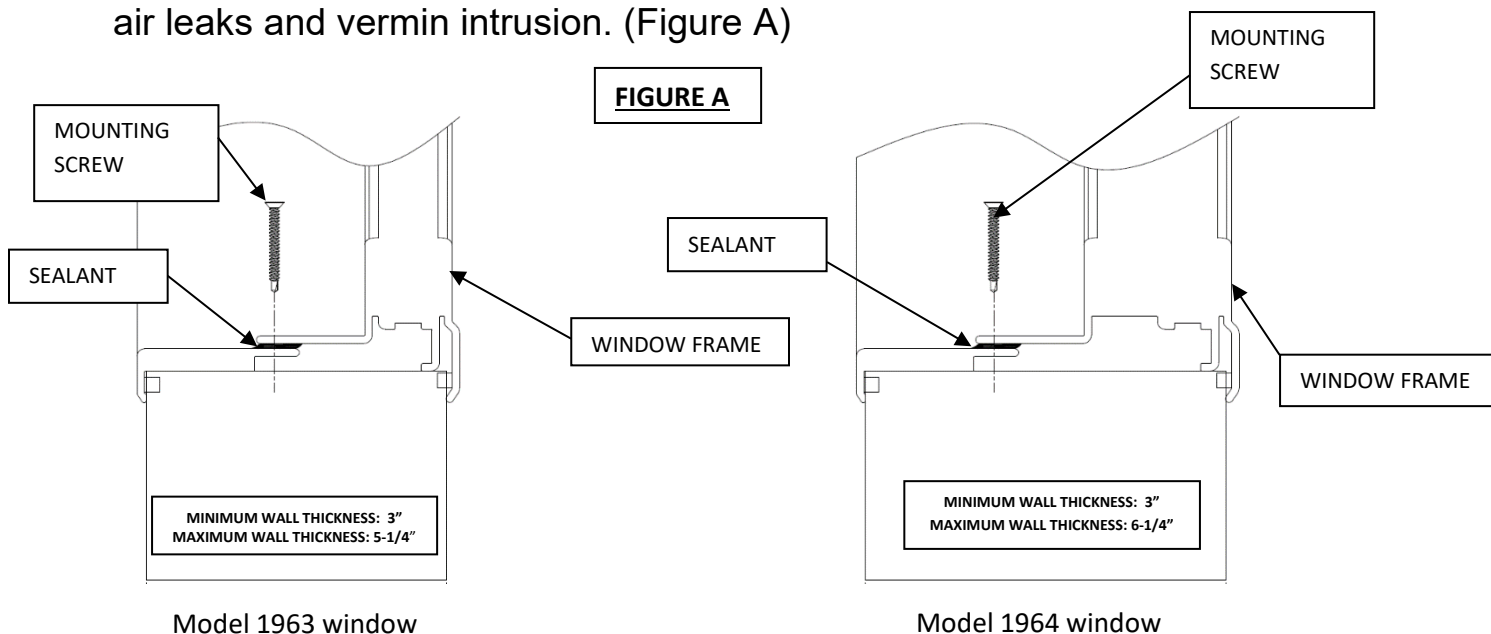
air leaks and vermin intrusion. (Figure A)

FIGURE A

MOUNTING SCREW

SEALANT

WINDOW FRAME

MINIMUM WALL THICKNESS: 3”
MAXIMUM WALL THICKNESS: 5-1/4”

Model 1963 window

MOUNTING SCREW

SEALANT

WINDOW FRAME

MINIMUM WALL THICKNESS: 3”
MAXIMUM WALL THICKNESS: 6-1/4”

Model 1964 window